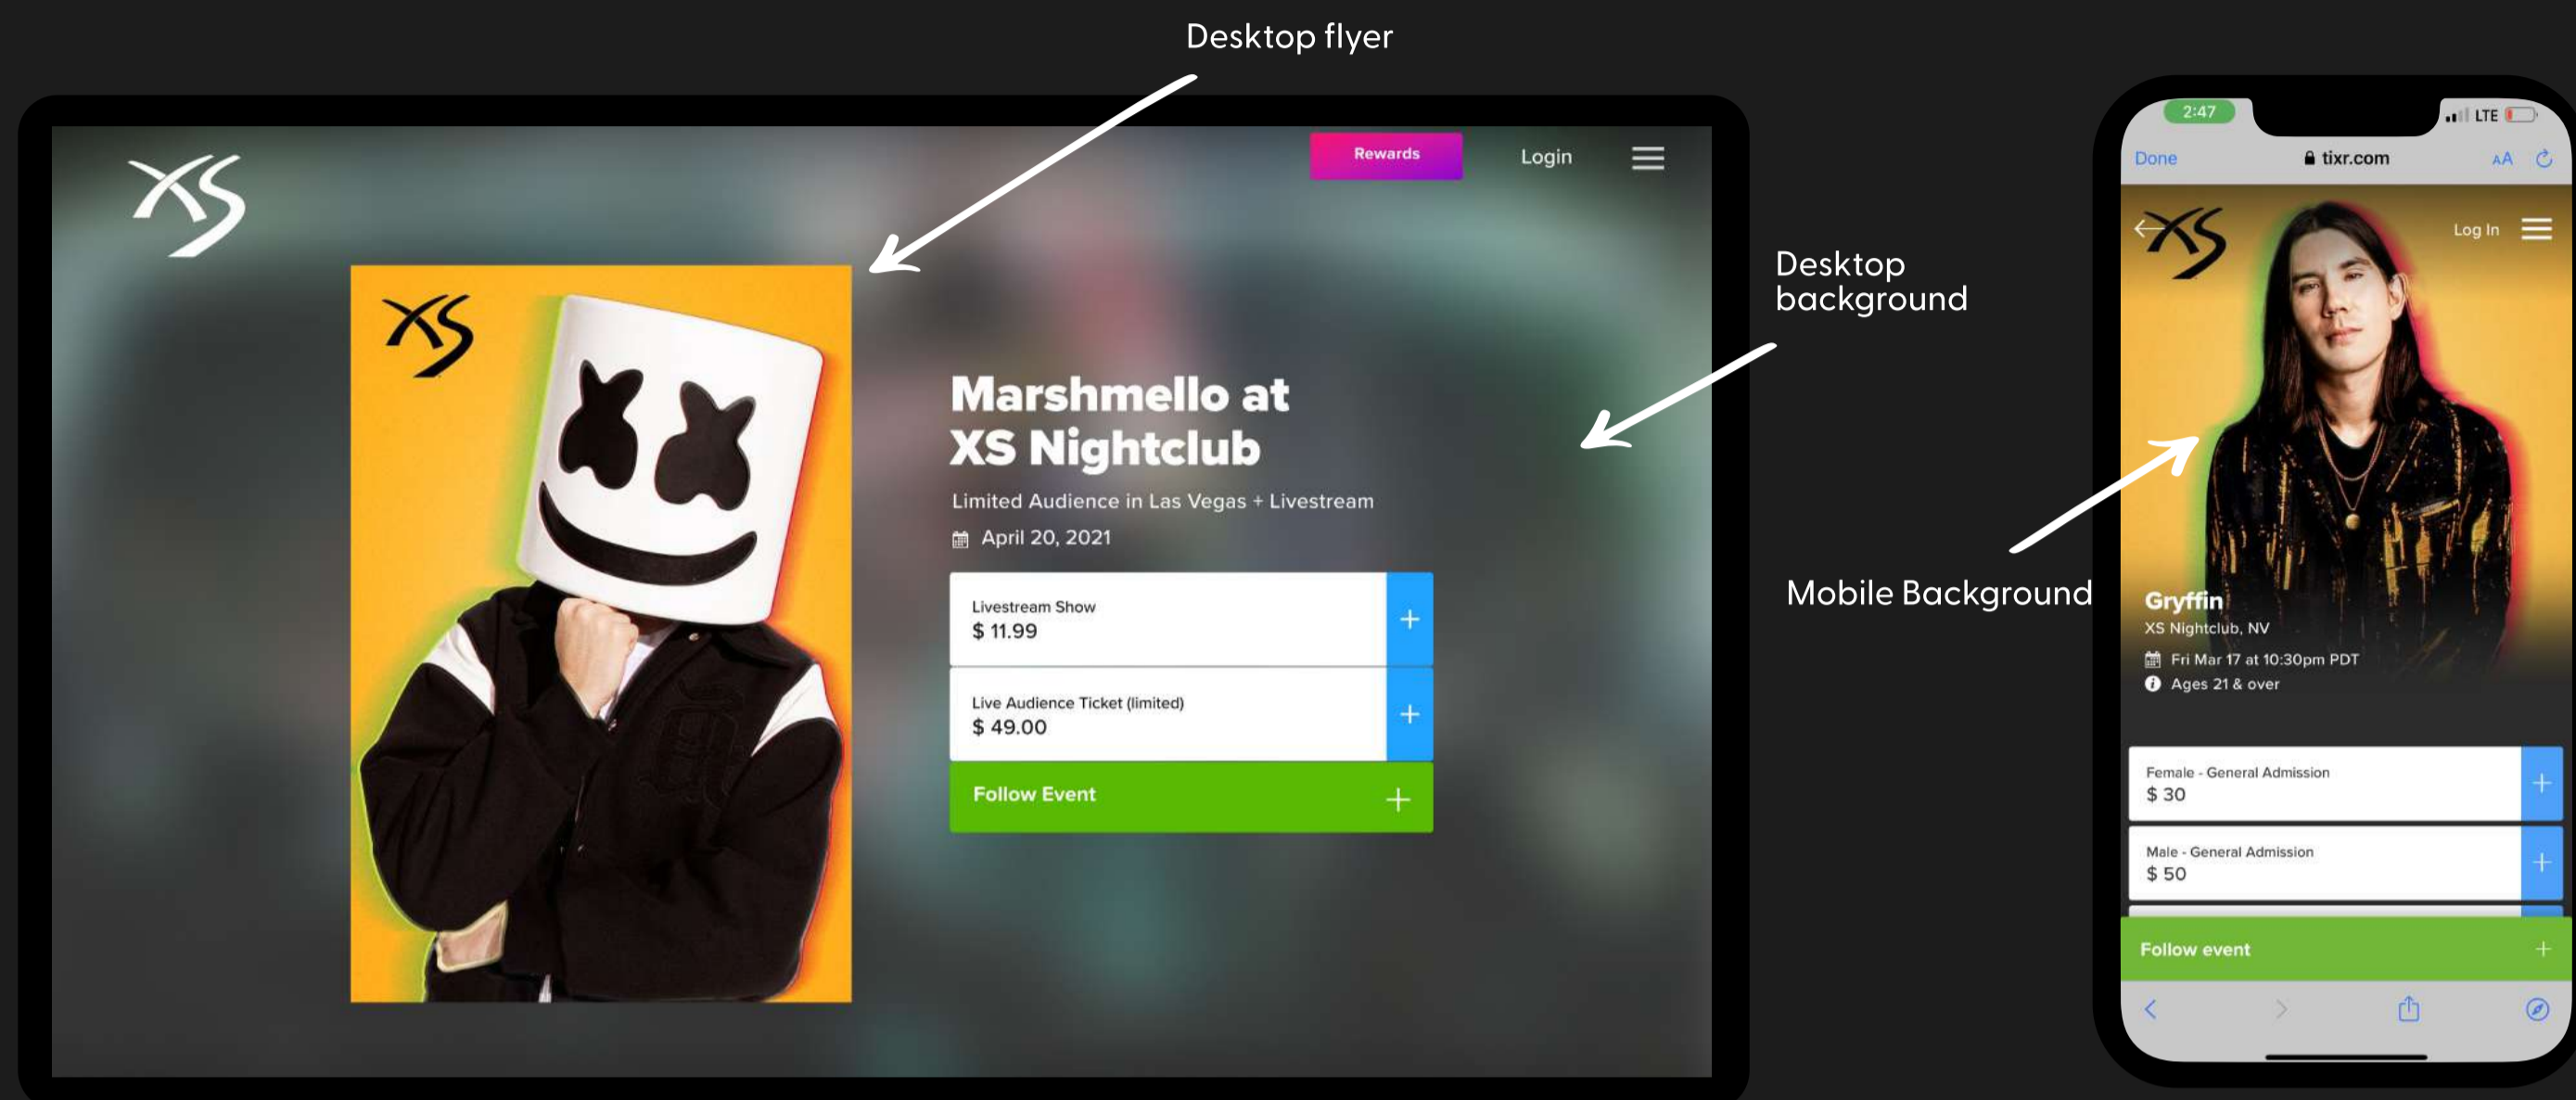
Desktop flyer

XS

Rewards

Login

XS

Marshmello at XS Nightclub

Limited Audience in Las Vegas + Livestream

April 20, 2021

Livestream Show
$ 11.99

Live Audience Ticket (limited)
$ 49.00

Follow Event

Desktop background

Mobile Background

2:47

LTE

Done

tixr.com

AA

XS

Log In

Gryffin

XS Nightclub, NV

Fri Mar 17 at 10:30pm PDT

Ages 21 & over

Female - General Admission
$ 30

Male - General Admission
$ 50

Follow event